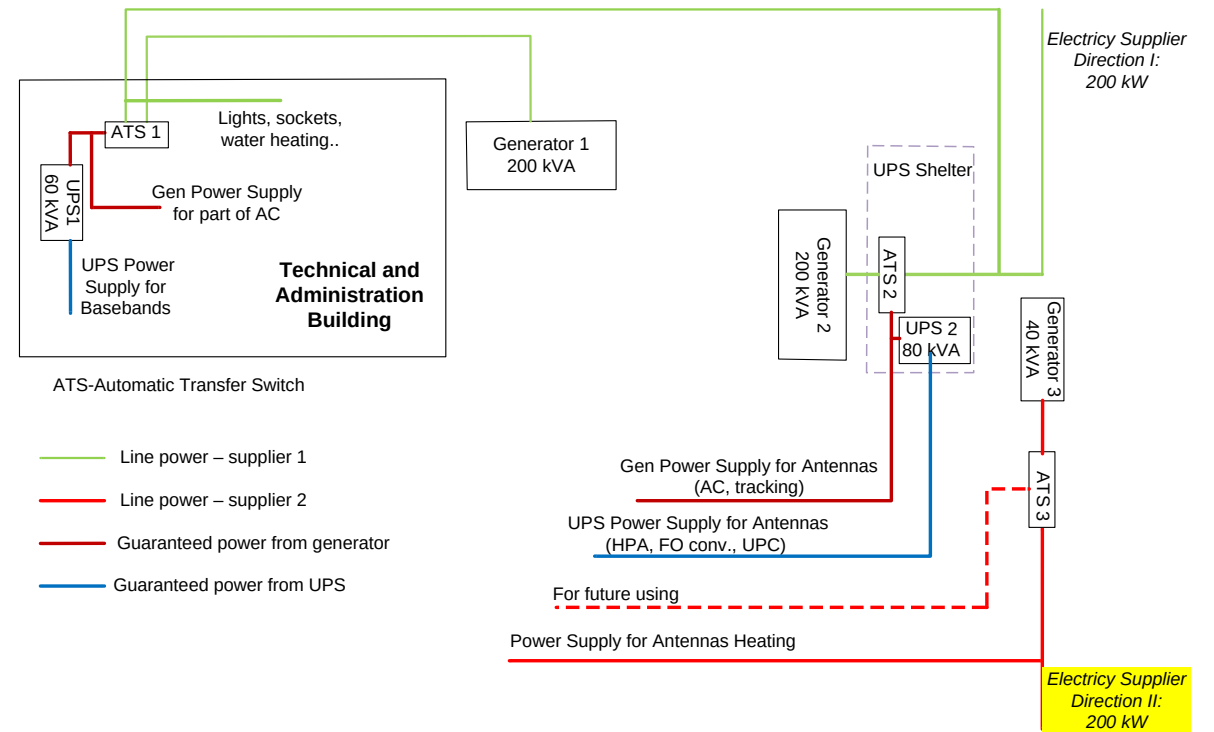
Electricy Supplier
Direction I:
200 kW

ATS 1

Lights, sockets, water heating..

UPS1
60 kVA

Gen Power Supply for part of AC

UPS Power Supply for Basebands

Technical and Administration Building

Generator 1
200 kVA

UPS Shelter

Generator 2
200 kVA

ATS 2

UPS 2
80 kVA

Generator 3
40 kVA

ATS 3

ATS-Automatic Transfer Switch

Line power – supplier 1

Line power – supplier 2

Guaranteed power from generator

Guaranteed power from UPS

Gen Power Supply for Antennas
(AC, tracking)

UPS Power Supply for Antennas
(HPA, FO conv., UPC)

For future using

Power Supply for Antennas Heating

Electricy Supplier
Direction II:
200 kW